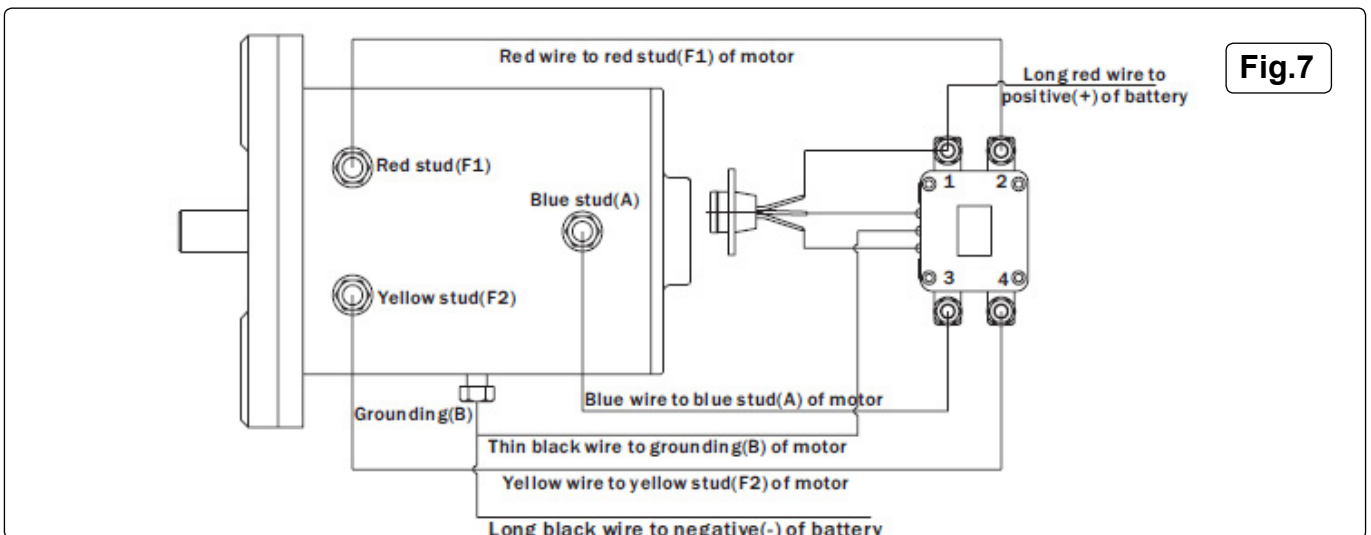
Fig.7

Red wire to red stud(F1) of motor

Long red wire to positive(+) of battery

Red stud(F1)

Blue stud(A)

Yellow stud(F2)

1 2

3 4

Grounding(B)

Blue wire to blue stud(A) of motor

Thin black wire to grounding(B) of motor

Yellow wire to yellow stud(F2) of motor

Long black wire to negative(-) of battery